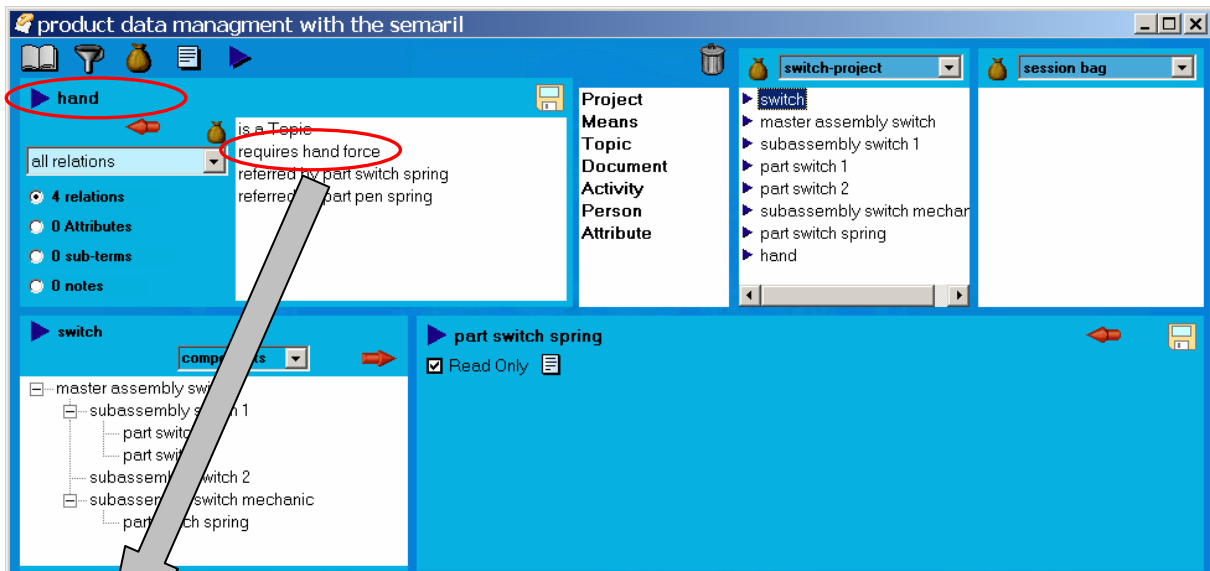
product data managment with the semaril

hand

all relations

4 relations
0 Attributes
0 sub-terms
0 notes

is a Topic
requires hand force
referred by part switch spring
referred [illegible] part pen spring

Project
Means
Topic
Document
Activity
Person
Attribute

switch-project

switch
master assembly switch
subassembly switch 1
part switch 1
part switch 2
subassembly switch mechan
part switch spring
hand

session bag

switch

comp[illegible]ts

master assembly swi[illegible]
subassembly s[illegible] 1
part switc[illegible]
part swit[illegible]
subassembl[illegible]witch 2
subassem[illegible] switch mechanic
par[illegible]ch spring

part switch spring

Read Only